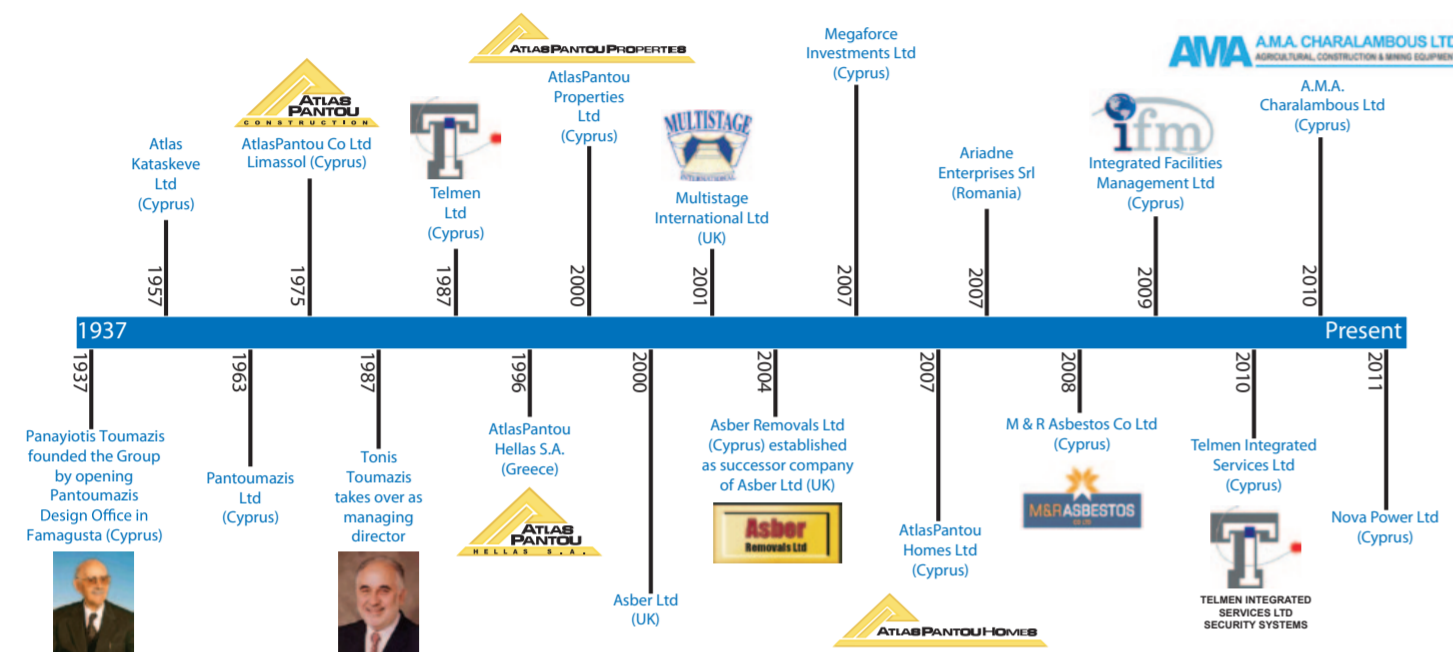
ATLASPANTOU PROPERTIES

Megaforce Investments Ltd (Cyprus)

AMA A.M.A. CHARALAMBOUS LTD AGRICULTURAL, CONSTRUCTION & MINING EQUIPMENT

ATLAS PANTOU CONSTRUCTION

Atlas Kataskeve Ltd (Cyprus)

AtlasPantou Co Ltd Limassol (Cyprus)

T

Telmen Ltd (Cyprus)

AtlasPantou Properties Ltd (Cyprus)

MULTISTAGE

Multistage International Ltd (UK)

Ariadne Enterprises Srl (Romania)

ifm

Integrated Facilities Management Ltd (Cyprus)

A.M.A. Charalambous Ltd (Cyprus)

1957

1975

1987

2000

2001

2007

2007

2009

2010

1937

Present

1937

1963

1987

1996

2000

2004

2007

2008

2010

2011

Panayiotis Toumazis founded the Group by opening Pantoumazis Design Office in Famagusta (Cyprus)

Pantoumazis Ltd (Cyprus)

Tonis Toumazis takes over as managing director

AtlasPantou Hellas S.A. (Greece)

ATLAS PANTOU HELLAS S.A.

Asber Ltd (UK)

Asber Removals Ltd (Cyprus) established as successor company of Asber Ltd (UK)

Asber Removals Ltd

AtlasPantou Homes Ltd (Cyprus)

ATLASPANTOU HOMES

M & R Asbestos Co Ltd (Cyprus)

M&R ASBESTOS

Telmen Integrated Services Ltd (Cyprus)

TELMEN INTEGRATED SERVICES LTD SECURITY SYSTEMS

Nova Power Ltd (Cyprus)